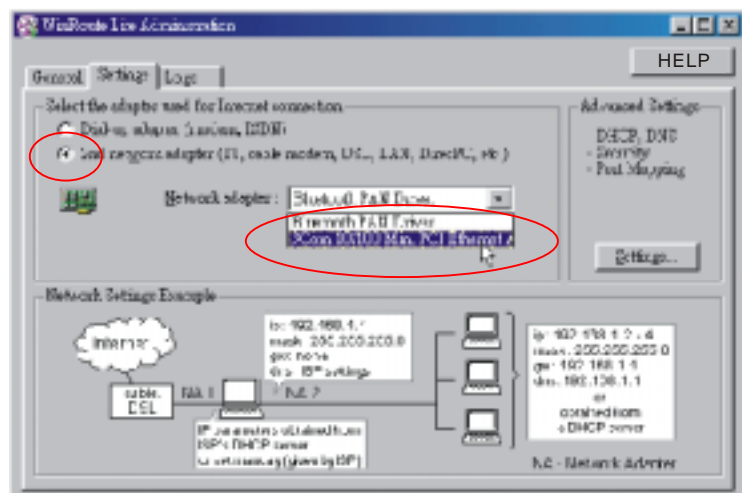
WinRoute Lite Administration

HELP

General | Settings | Logs

Select the adapter used for Internet connection

Dial-up adapter (modem, ISDN)

Ethernet adapter (DSL, cable modem, LAN, DirectPC, etc.)

Network adapter: Bluetooth PAN Driver

Bluetooth PAN Driver

3Com 10/100 Mini PCI Ethernet A

Advanced Settings

DHCP, DNS
- Security
- Port Mapping

Settings...

Network Settings Example

Internet

cable, DSL

NA 1

NA 2

ip: 192.168.1.1
mask: 255.255.255.0
gw: none
dns: ISP settings

IP parameters obtained from ISP's DHCP server
or set manually (given by ISP)

ip: 192.168.1.2 ...
mask: 255.255.255.0
gw: 192.168.1.1
dns: 192.168.1.1
or
obtained from a DHCP server

NA - Network Adapter